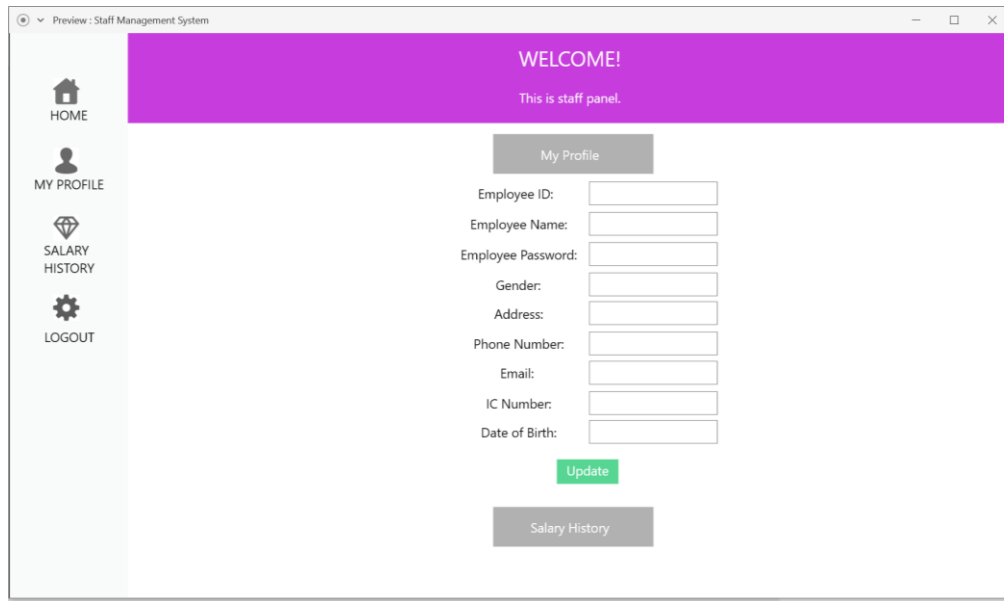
Preview : Staff Management System

HOME

MY PROFILE

SALARY HISTORY

LOGOUT

WELCOME!

This is staff panel.

My Profile

Employee ID:

Employee Name:

Employee Password:

Gender:

Address:

Phone Number:

Email:

IC Number:

Date of Birth:

Update

Salary History